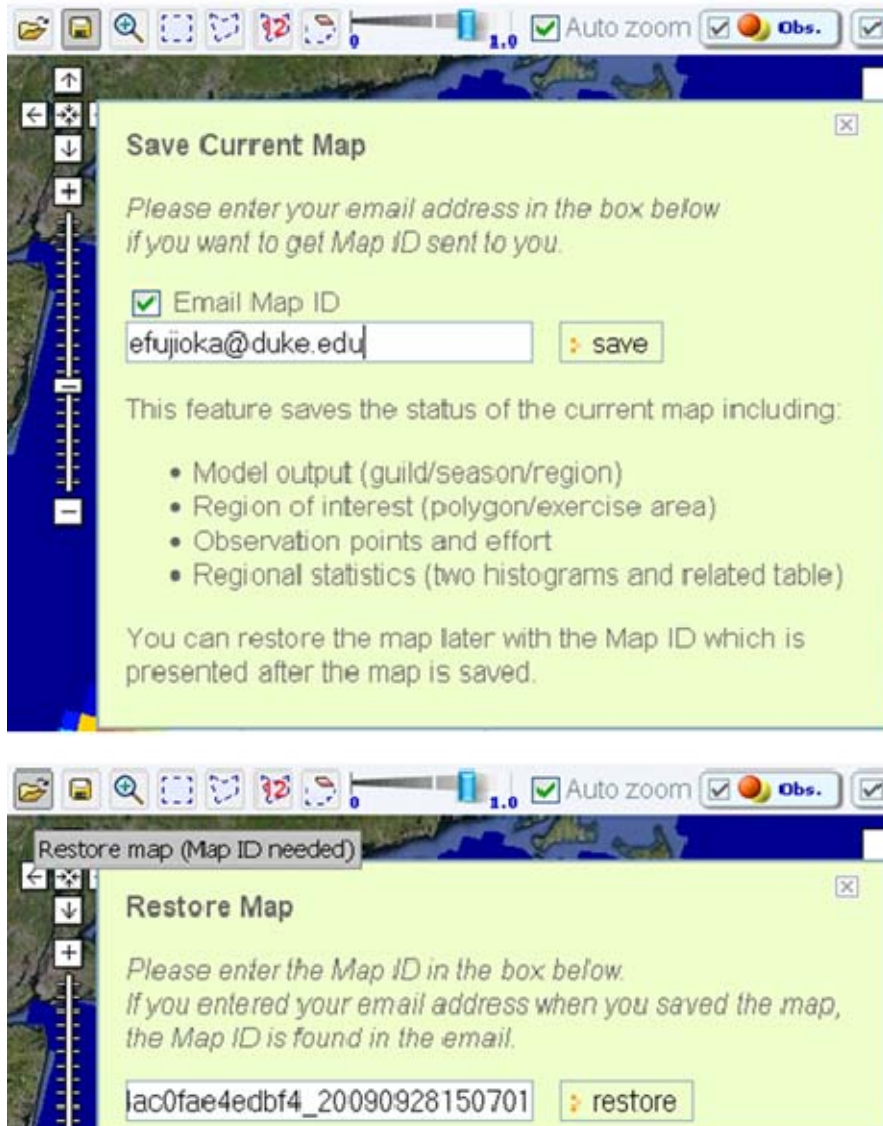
0 1.0 Auto zoom Obs.

Save Current Map

Please enter your email address in the box below if you want to get Map ID sent to you.

Email Map ID

efujioka@duke.edu

save

This feature saves the status of the current map including:

• Model output (guild/season/region)
• Region of interest (polygon/exercise area)
• Observation points and effort
• Regional statistics (two histograms and related table)

You can restore the map later with the Map ID which is presented after the map is saved.

0 1.0 Auto zoom Obs.

Restore map (Map ID needed)

Restore Map

Please enter the Map ID in the box below. If you entered your email address when you saved the map, the Map ID is found in the email.

lac0fae4edbf4_20090928150701

restore